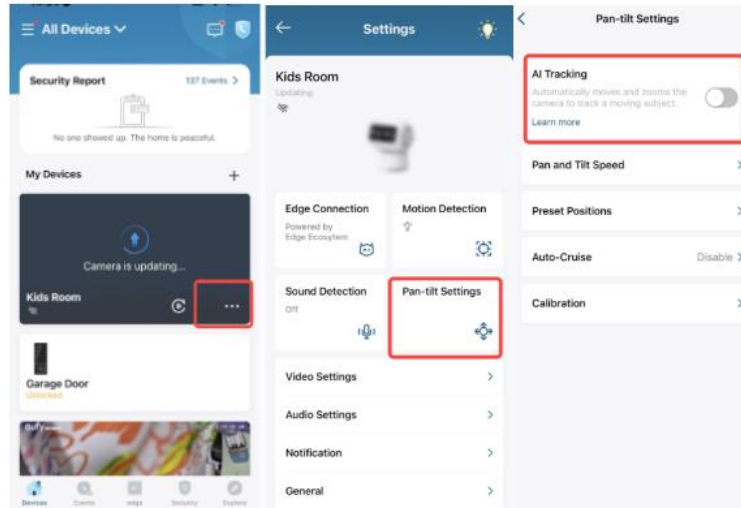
All Devices

Security Report
137 Events >

No one showed up. The home is peaceful.

My Devices

Camera is updating...

Kids Room

Garage Door
Unlocked

Devices Events edge Security Explore

Settings

Kids Room
Updating

Edge Connection
Powered by Edge Ecosystem

Motion Detection

Sound Detection
Off

Pan-tilt Settings

Video Settings

Audio Settings

Notification

General

Pan-tilt Settings

AI Tracking
Automatically moves and zooms the camera to track a moving subject.
Learn more

Pan and Tilt Speed

Preset Positions

Auto-Cruise
Disable

Calibration